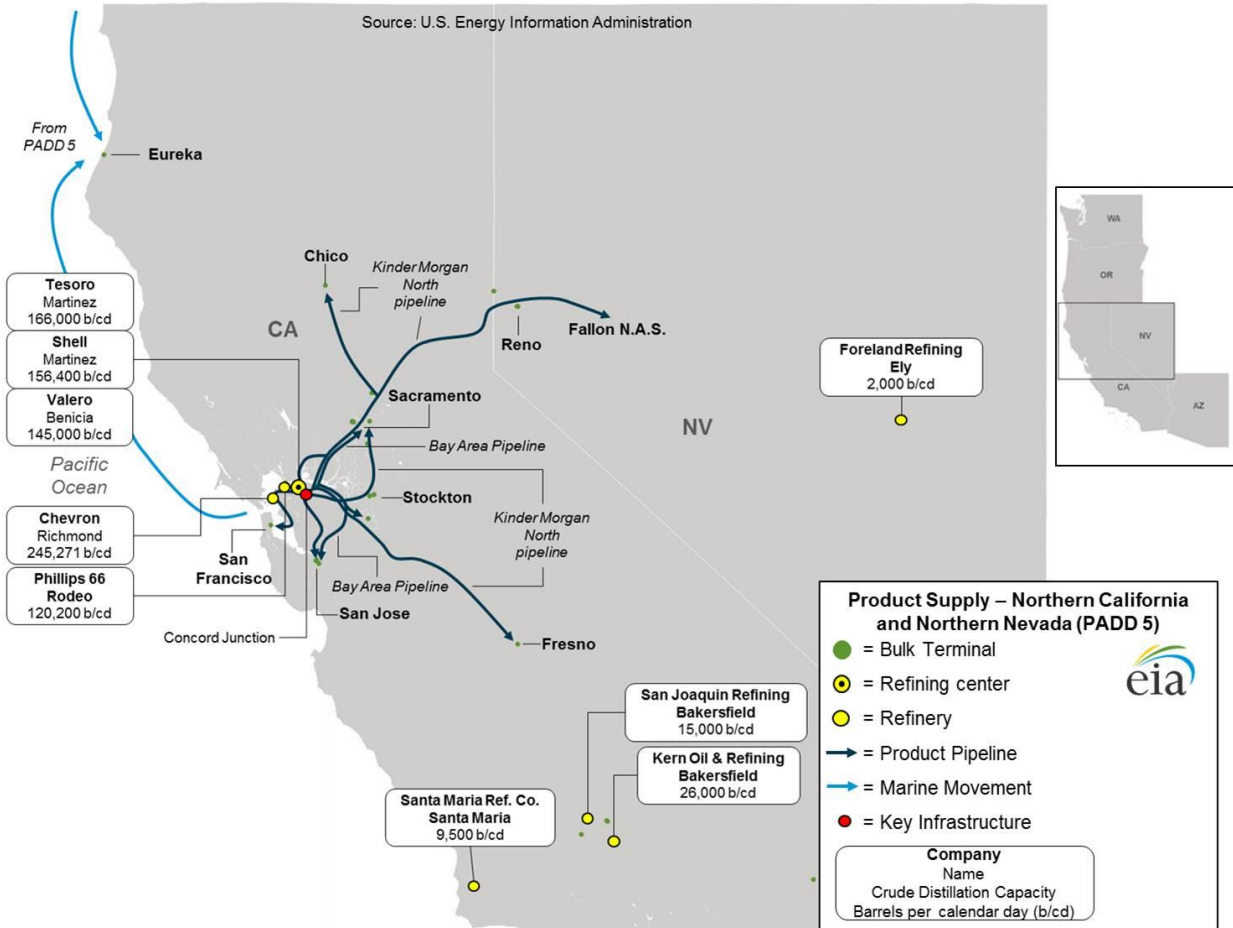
Source: U.S. Energy Information Administration

From PADD 5

Eureka

Tesoro
Martinez
166,000 b/cd

Shell
Martinez
156,400 b/cd

Valero
Benicia
145,000 b/cd

Pacific Ocean

Chevron
Richmond
245,271 b/cd

Phillips 66
Rodeo
120,200 b/cd

Concord Junction

Chico

Kinder Morgan North pipeline

CA

Reno

Fallon N.A.S.

Sacramento

Bay Area Pipeline

Stockton

Kinder Morgan North pipeline

San Francisco

Bay Area Pipeline

San Jose

Fresno

NV

Foreland Refining
Ely
2,000 b/cd

WA

OR

NV

CA

AZ

San Joaquin Refining
Bakersfield
15,000 b/cd

Kern Oil & Refining
Bakersfield
26,000 b/cd

Santa Maria Ref. Co.
Santa Maria
9,500 b/cd

Product Supply – Northern California and Northern Nevada (PADD 5)

= Bulk Terminal
= Refining center
= Refinery
= Product Pipeline
= Marine Movement
= Key Infrastructure

eia

Company
Name
Crude Distillation Capacity
Barrels per calendar day (b/cd)